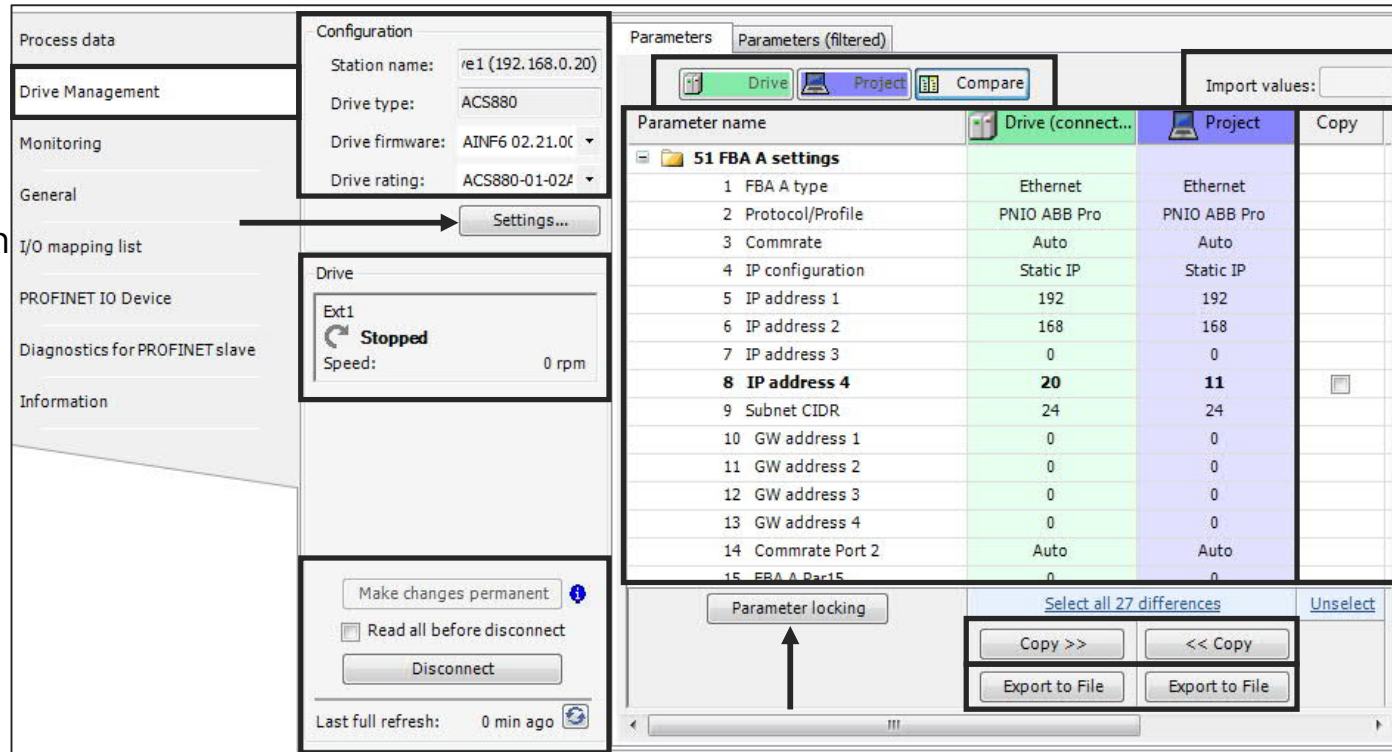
Process data
Drive Management
Monitoring
General
I/O mapping list
PROFINET IO Device
Diagnostics for PROFINET slave
Information

Configuration
Station name: ve1 (192.168.0.20)
Drive type: ACS880
Drive firmware: AINF6 02.21.0(
Drive rating: ACS880-01-02/
Settings...

Drive
Ext1
Stopped
Speed: 0 rpm

Make changes permanent
Read all before disconnect
Disconnect
Last full refresh: 0 min ago

Parameters | Parameters (filtered)
Drive | Project | Compare
Import values:

| Parameter name | Drive (connect... | Project | Copy |
|---|---|---|---|
| 51 FBA A settings | | | |
| 1 FBA A type | Ethernet | Ethernet | |
| 2 Protocol/Profile | PNIO ABB Pro | PNIO ABB Pro | |
| 3 Commrate | Auto | Auto | |
| 4 IP configuration | Static IP | Static IP | |
| 5 IP address 1 | 192 | 192 | |
| 6 IP address 2 | 168 | 168 | |
| 7 IP address 3 | 0 | 0 | |
| 8 IP address 4 | 20 | 11 | |
| 9 Subnet CIDR | 24 | 24 | |
| 10 GW address 1 | 0 | 0 | |
| 11 GW address 2 | 0 | 0 | |
| 12 GW address 3 | 0 | 0 | |
| 13 GW address 4 | 0 | 0 | |
| 14 Commrate Port 2 | Auto | Auto | |
| 15 FBA A Par15 | 0 | 0 | |

Parameter locking
Select all 27 differences
Unselect
Copy >>
<< Copy
Export to File
Export to File